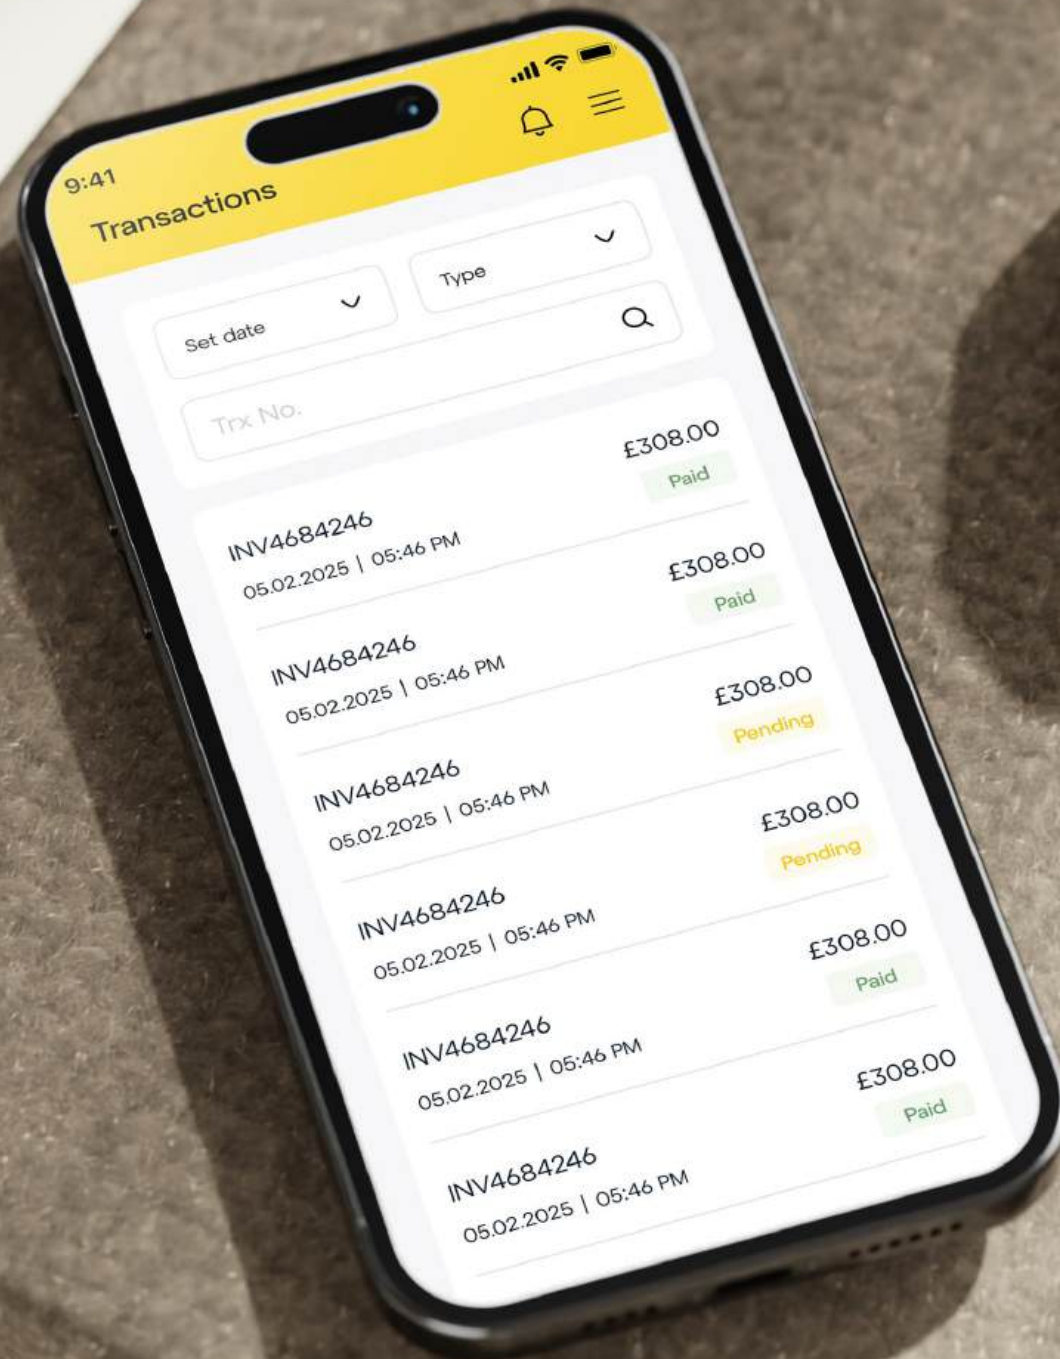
9:41

Transactions

Set date

Type

Trx No.

INV4684246
05.02.2025 | 05:46 PM
£308.00
Paid

INV4684246
05.02.2025 | 05:46 PM
£308.00
Paid

INV4684246
05.02.2025 | 05:46 PM
£308.00
Pending

INV4684246
05.02.2025 | 05:46 PM
£308.00
Pending

INV4684246
05.02.2025 | 05:46 PM
£308.00
Paid

INV4684246
05.02.2025 | 05:46 PM
£308.00
Paid